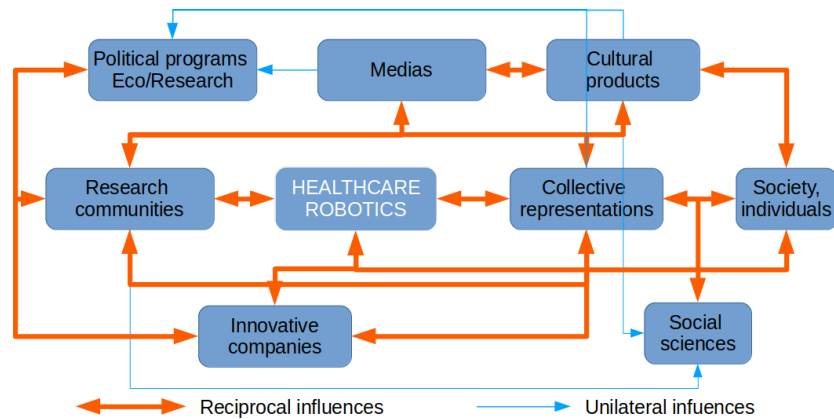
Political programs
Eco/Research

Medias

Cultural
products

Research
communities

HEALTHCARE
ROBOTICS

Collective
representations

Society,
individuals

Innovative
companies

Social
sciences

Reciprocal influences

Unilateral infuences